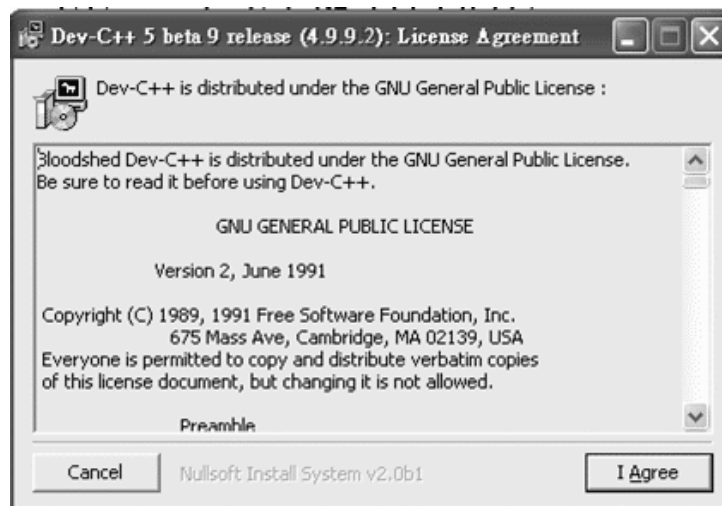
Dev-C++ 5 beta 9 release (4.9.9.2): License Agreement

Dev-C++ is distributed under the GNU General Public License :

3loodshed Dev-C++ is distributed under the GNU General Public License. Be sure to read it before using Dev-C++.

GNU GENERAL PUBLIC LICENSE

Version 2, June 1991

Copyright (C) 1989, 1991 Free Software Foundation, Inc.
675 Mass Ave, Cambridge, MA 02139, USA
Everyone is permitted to copy and distribute verbatim copies of this license document, but changing it is not allowed.

Preamble

Cancel

Nullsoft Install System v2.0b1

I Agree